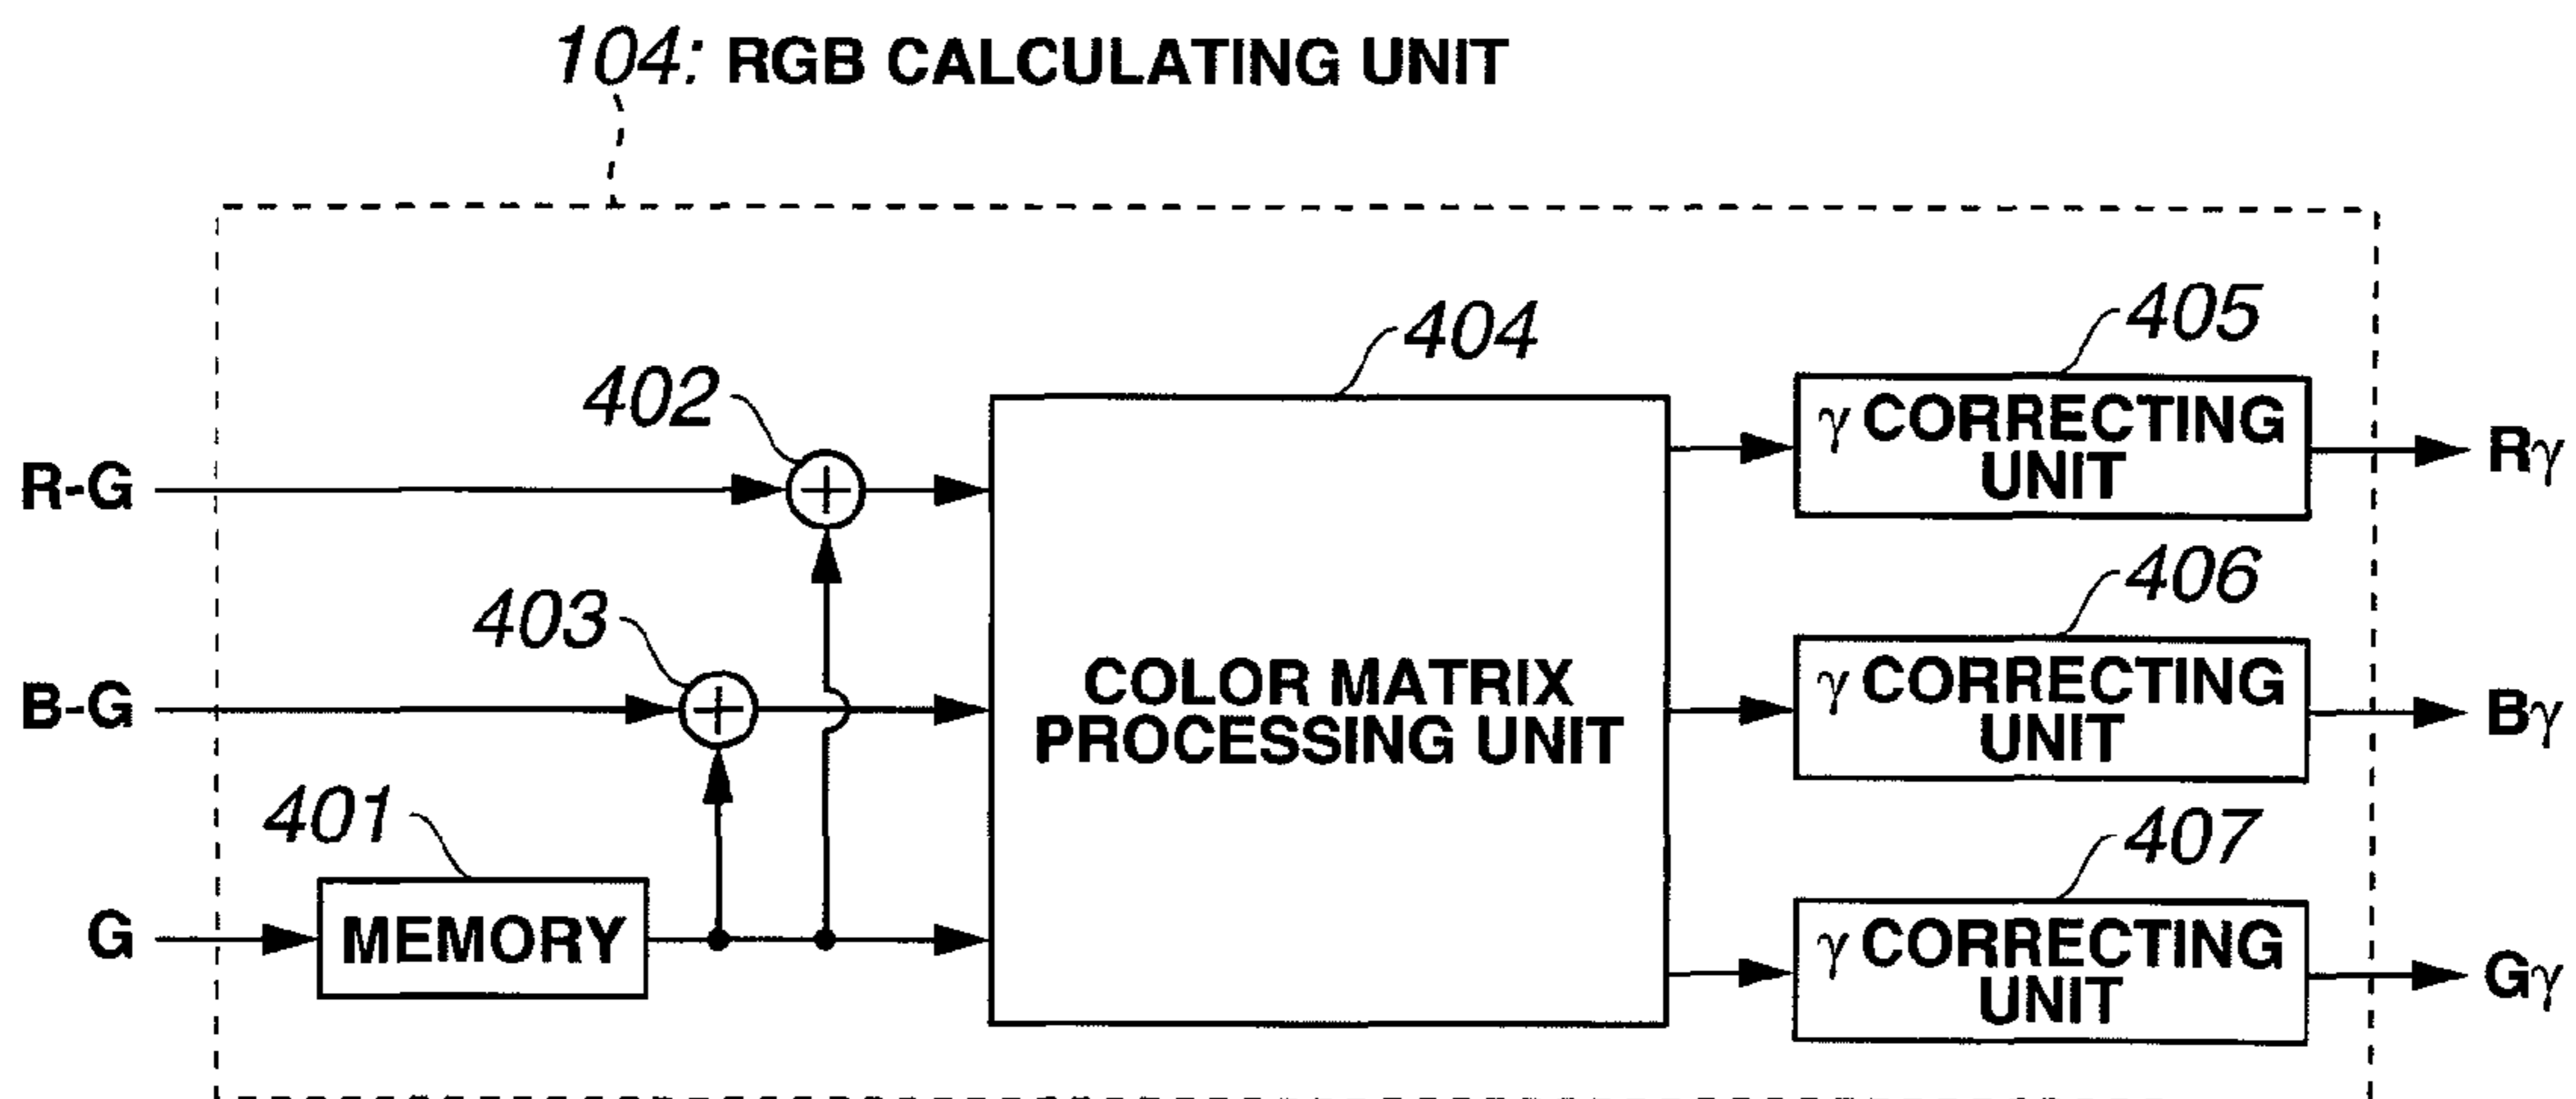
104: RGB CALCULATING UNIT

404

405

402

$\gamma$ CORRECTING UNIT

R-G

$R\gamma$

406

403

COLOR MATRIX PROCESSING UNIT

B-G

$\gamma$ CORRECTING UNIT

$B\gamma$

401

407

G

MEMORY

$\gamma$ CORRECTING UNIT

$G\gamma$